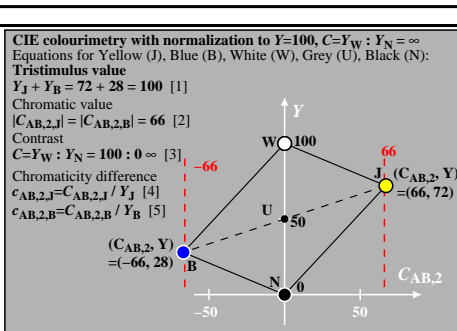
**CIE colourimetry with normalization to $Y$=100, $C$=$Y_W$ : $Y_N$ = ∞**
Equations for Yellow (J), Blue (B), White (W), Grey (U), Black (N):
**Tristimulus value**
$Y_J + Y_B = 72 + 28 = 100$ [1]
Chromatic value
$|C_{AB,2,J}| = |C_{AB,2,B}| = 66$ [2]
Contrast
$C$=$Y_W$ : $Y_N$ = 100 : 0 ∞ [3]
Chromaticity difference
$c_{AB,2,J}$=$C_{AB,2,J}$ / $Y_J$ [4]
$c_{AB,2,B}$=$C_{AB,2,B}$ / $Y_B$ [5]

$Y$
W 100
–66
66
J ($C_{AB,2}$, Y) =(66, 72)
U
50
($C_{AB,2}$, Y) =(–66, 28)
B
N
0
$C_{AB,2}$
–50
50